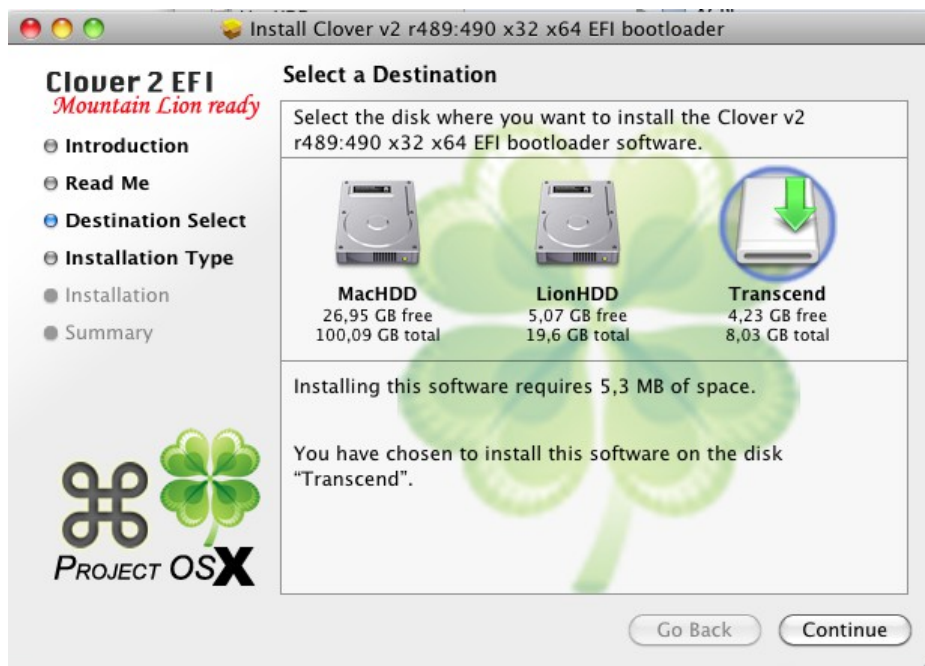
Install Clover v2 r489:490 x32 x64 EFI bootloader

Clover 2 EFI
Mountain Lion ready

Introduction
Read Me
Destination Select
Installation Type
Installation
Summary

PROJECT OSX

Select a Destination

Select the disk where you want to install the Clover v2 r489:490 x32 x64 EFI bootloader software.

MacHDD
26,95 GB free
100,09 GB total

LionHDD
5,07 GB free
19,6 GB total

Transcend
4,23 GB free
8,03 GB total

Installing this software requires 5,3 MB of space.

You have chosen to install this software on the disk "Transcend".

Go Back
Continue